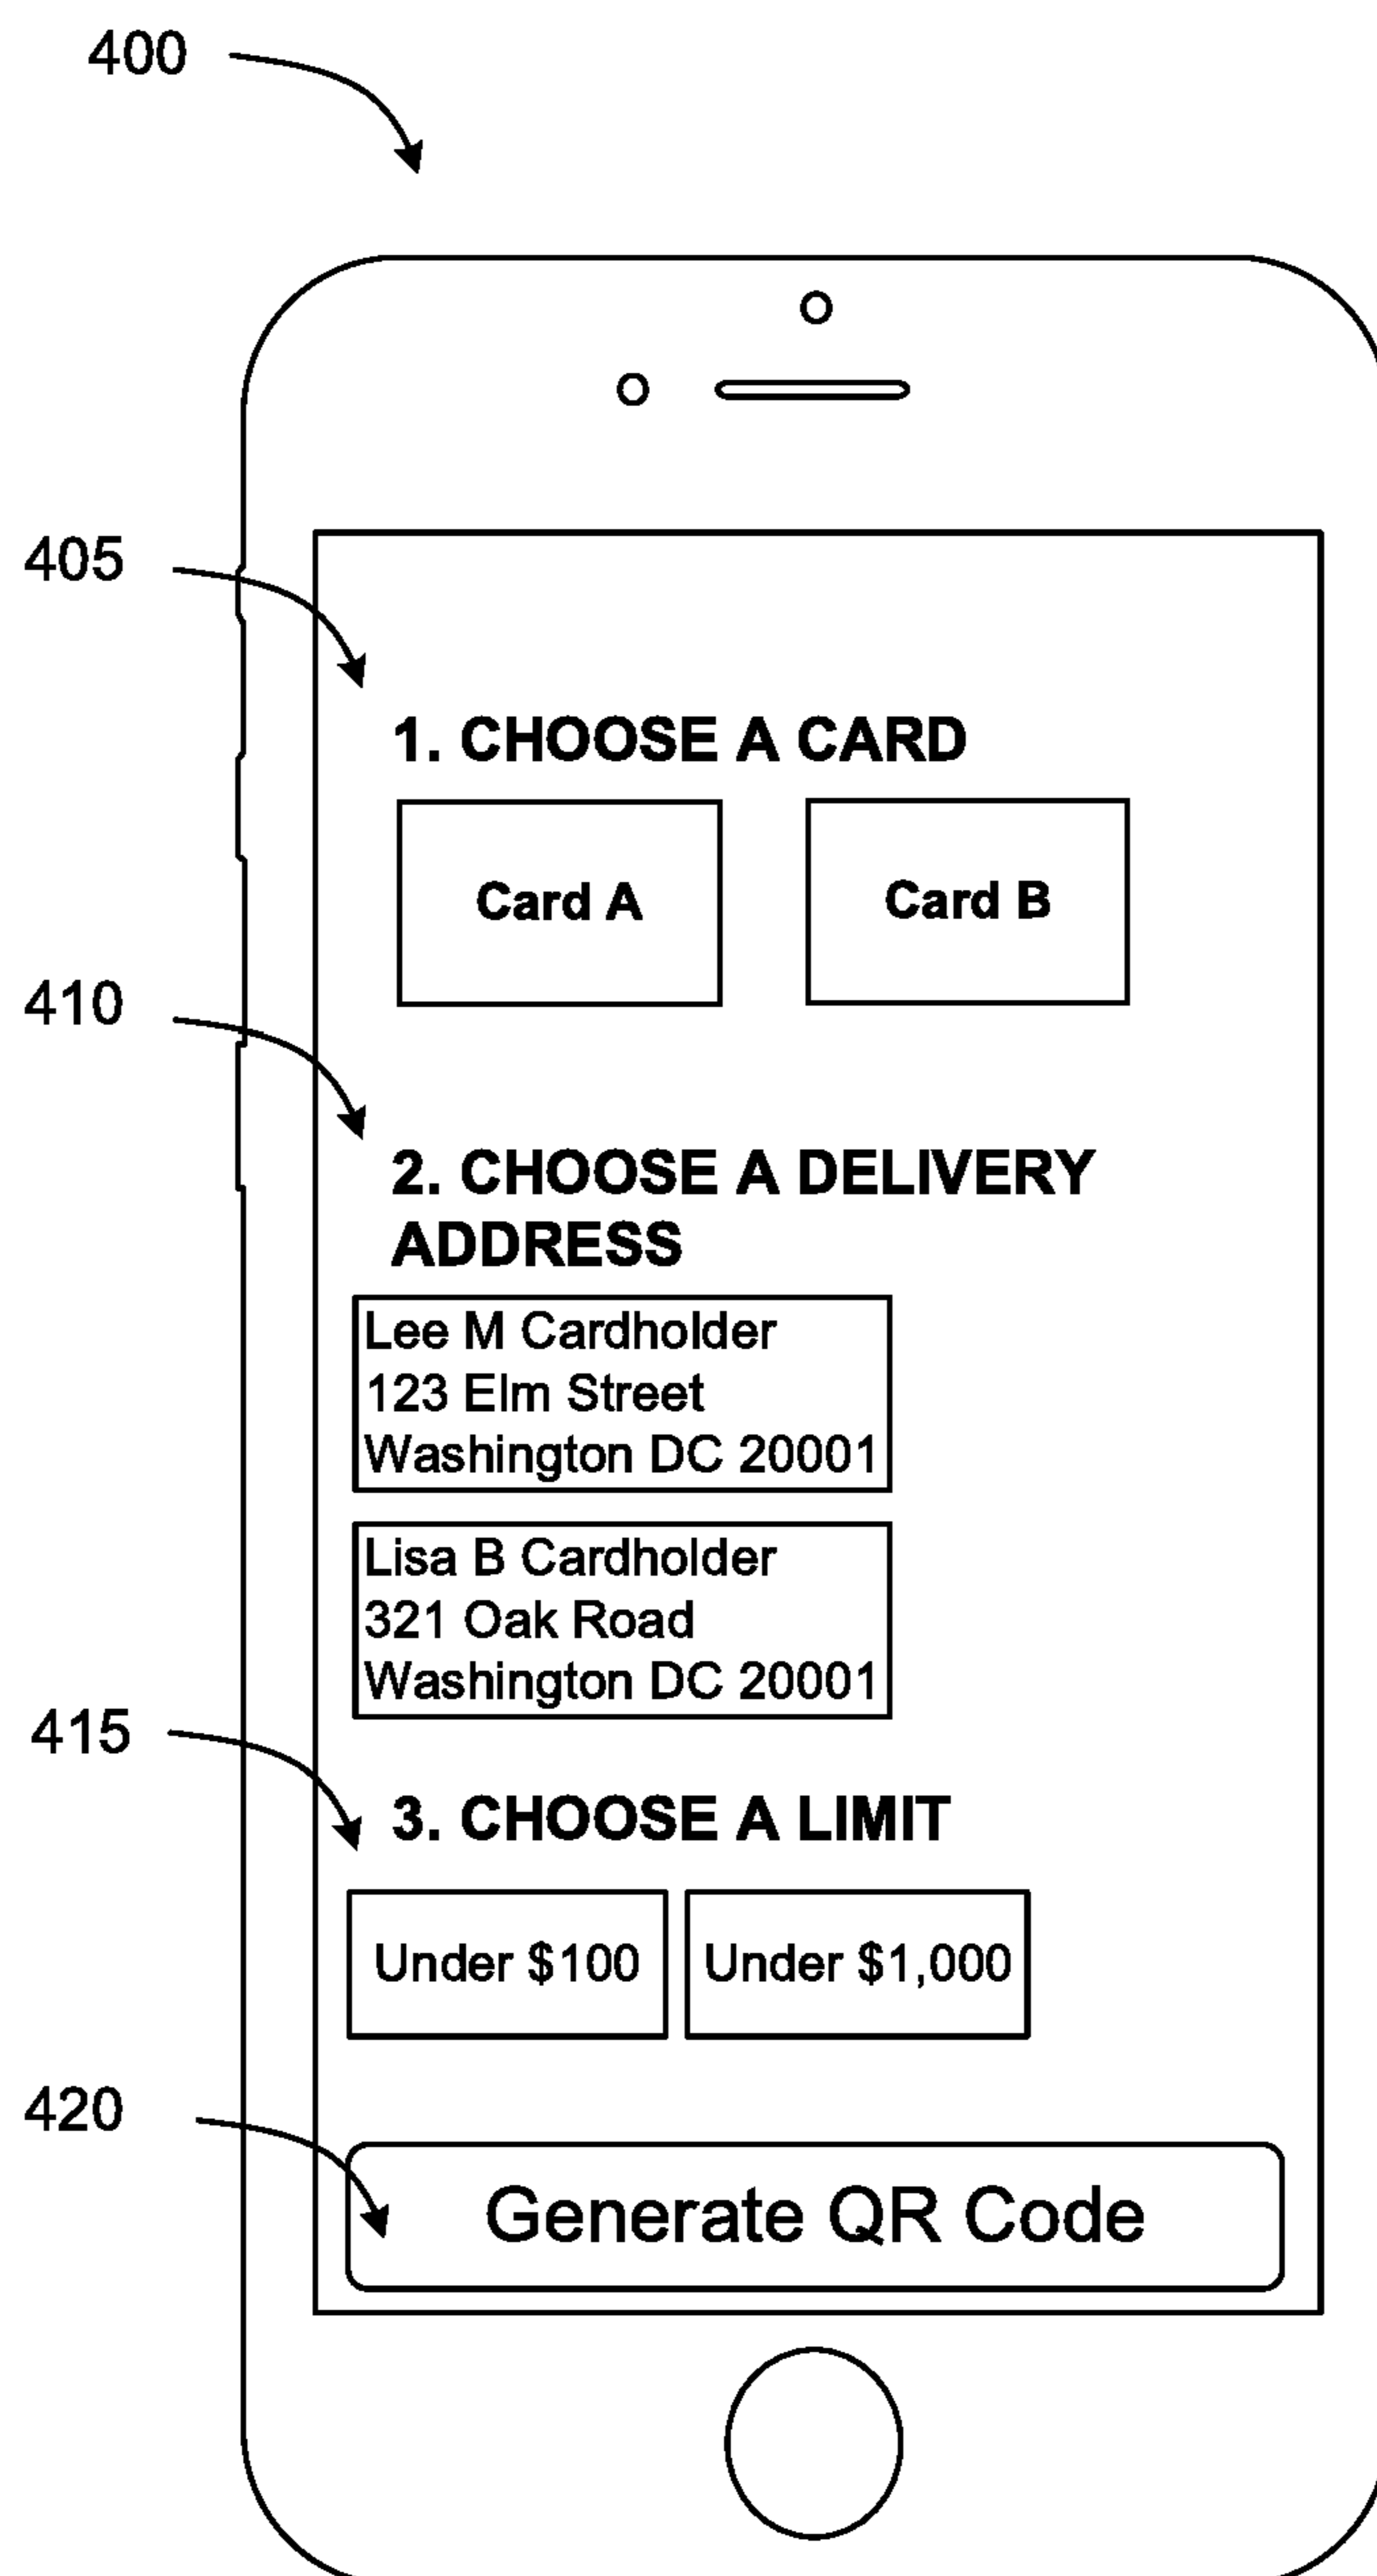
400

405

1. CHOOSE A CARD

Card A

Card B

410

2. CHOOSE A DELIVERY ADDRESS

Lee M Cardholder
123 Elm Street
Washington DC 20001

Lisa B Cardholder
321 Oak Road
Washington DC 20001

415

3. CHOOSE A LIMIT

Under \$100

Under \$1,000

420

Generate QR Code